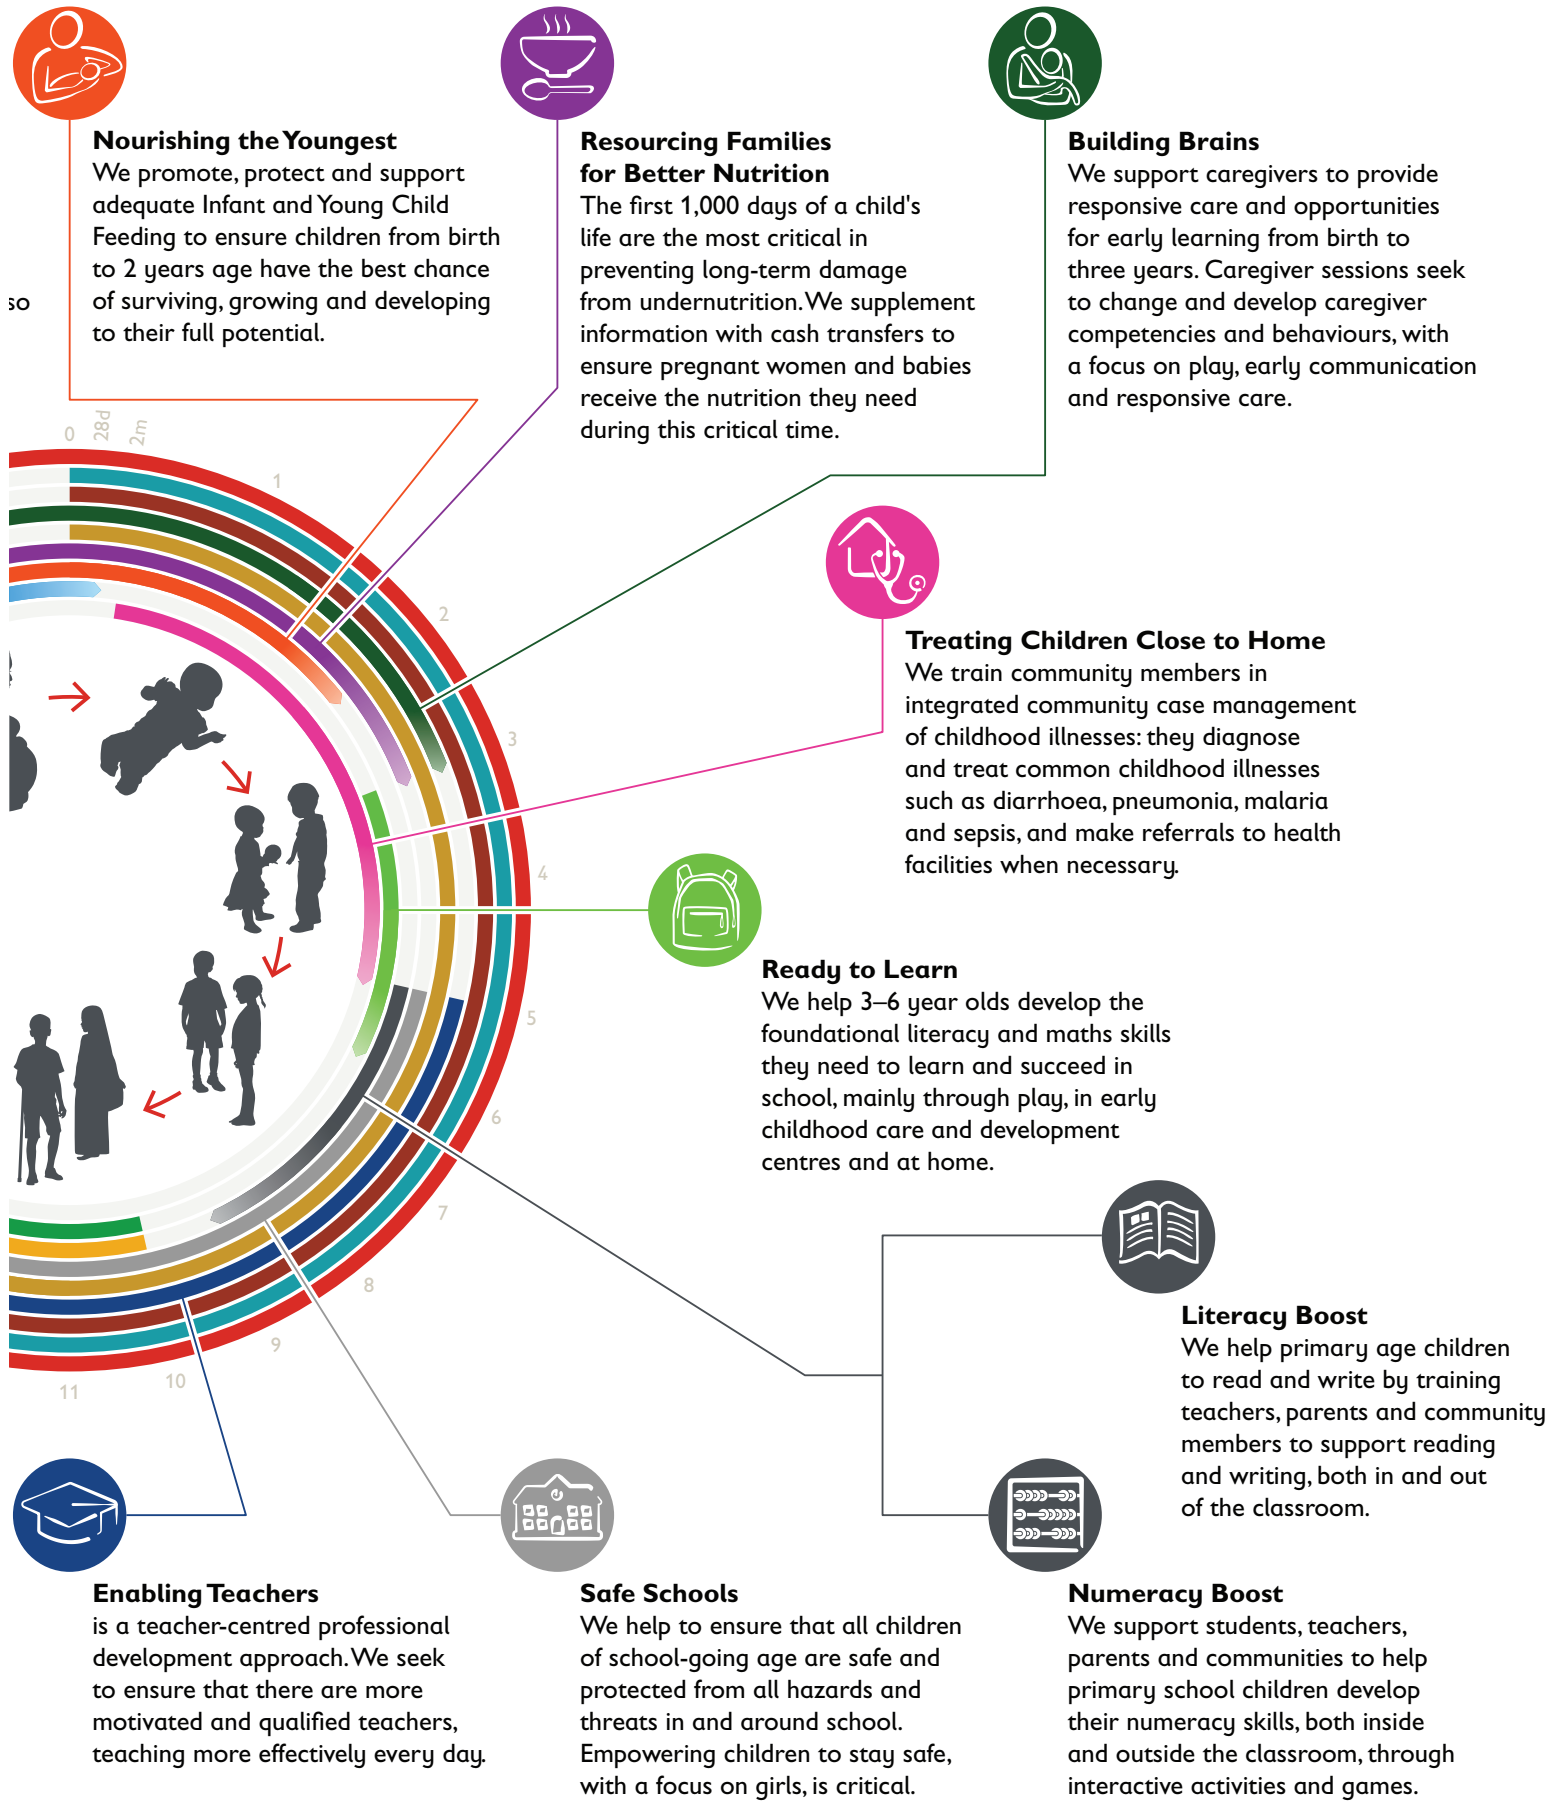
so

Nourishing the Youngest
We promote, protect and support adequate Infant and Young Child Feeding to ensure children from birth to 2 years age have the best chance of surviving, growing and developing to their full potential.

Resourcing Families for Better Nutrition
The first 1,000 days of a child's life are the most critical in preventing long-term damage from undernutrition. We supplement information with cash transfers to ensure pregnant women and babies receive the nutrition they need during this critical time.

Building Brains
We support caregivers to provide responsive care and opportunities for early learning from birth to three years. Caregiver sessions seek to change and develop caregiver competencies and behaviours, with a focus on play, early communication and responsive care.

0 28d 2m 1 2 3 4 5 6 7 8 9 10 11

Treating Children Close to Home
We train community members in integrated community case management of childhood illnesses: they diagnose and treat common childhood illnesses such as diarrhoea, pneumonia, malaria and sepsis, and make referrals to health facilities when necessary.

Ready to Learn
We help 3–6 year olds develop the foundational literacy and maths skills they need to learn and succeed in school, mainly through play, in early childhood care and development centres and at home.

Literacy Boost
We help primary age children to read and write by training teachers, parents and community members to support reading and writing, both in and out of the classroom.

Enabling Teachers
is a teacher-centred professional development approach. We seek to ensure that there are more motivated and qualified teachers, teaching more effectively every day.

Safe Schools
We help to ensure that all children of school-going age are safe and protected from all hazards and threats in and around school. Empowering children to stay safe, with a focus on girls, is critical.

Numeracy Boost
We support students, teachers, parents and communities to help primary school children develop their numeracy skills, both inside and outside the classroom, through interactive activities and games.